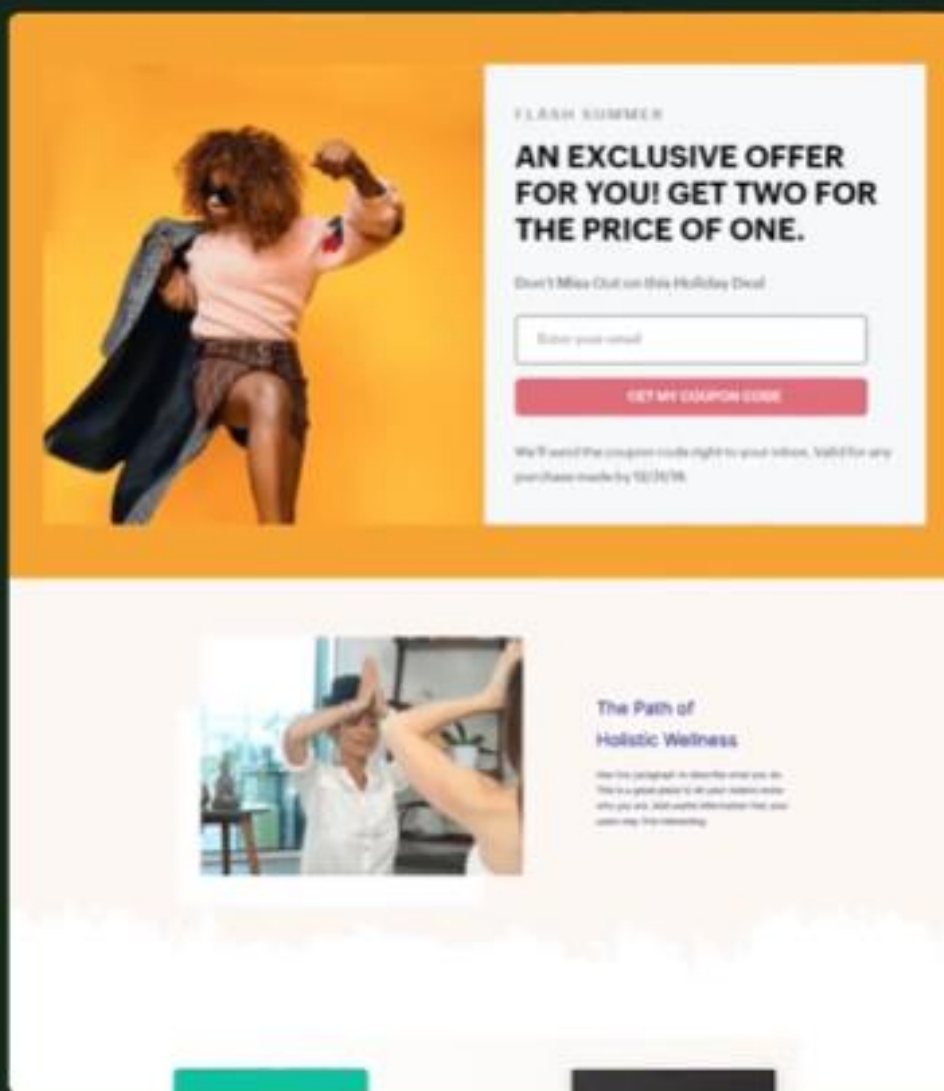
FLASH SUMMER

AN EXCLUSIVE OFFER FOR YOU! GET TWO FOR THE PRICE OF ONE.

Don't Miss Out on this Holiday Deal

Enter your email

GET MY COUPON CODE

We'll send the coupon code right to your inbox. Valid for any purchase made by 12/31/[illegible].

The Path of Holistic Wellness

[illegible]